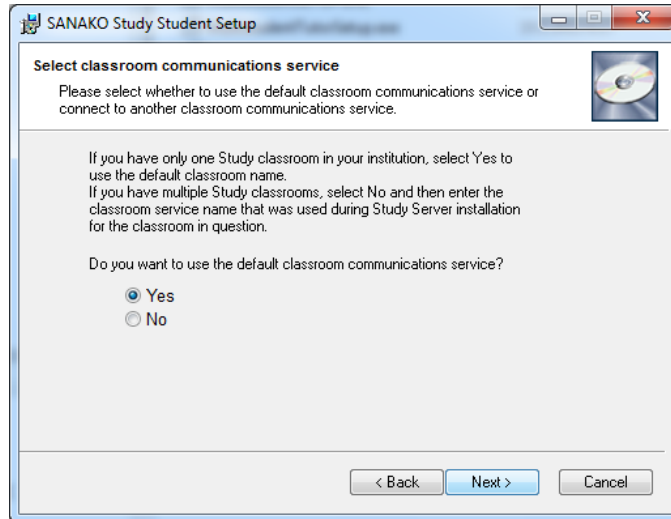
SANAKO Study Student Setup

Select classroom communications service

Please select whether to use the default classroom communications service or connect to another classroom communications service.

If you have only one Study classroom in your institution, select Yes to use the default classroom name.
If you have multiple Study classrooms, select No and then enter the classroom service name that was used during Study Server installation for the classroom in question.

Do you want to use the default classroom communications service?

Yes
No

< Back
Next >
Cancel